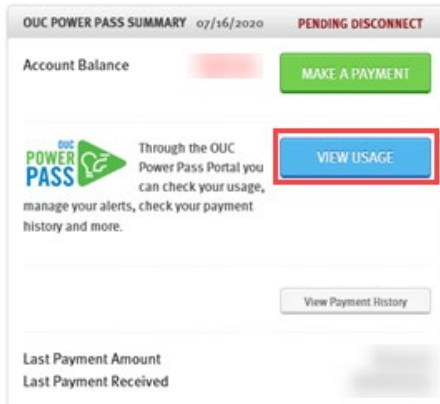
OUC POWER PASS SUMMARY 07/16/2020 PENDING DISCONNECT

Account Balance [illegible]

MAKE A PAYMENT

OUC POWER PASS

Through the OUC Power Pass Portal you can check your usage, manage your alerts, check your payment history and more.

VIEW USAGE

View Payment History

Last Payment Amount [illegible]

Last Payment Received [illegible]